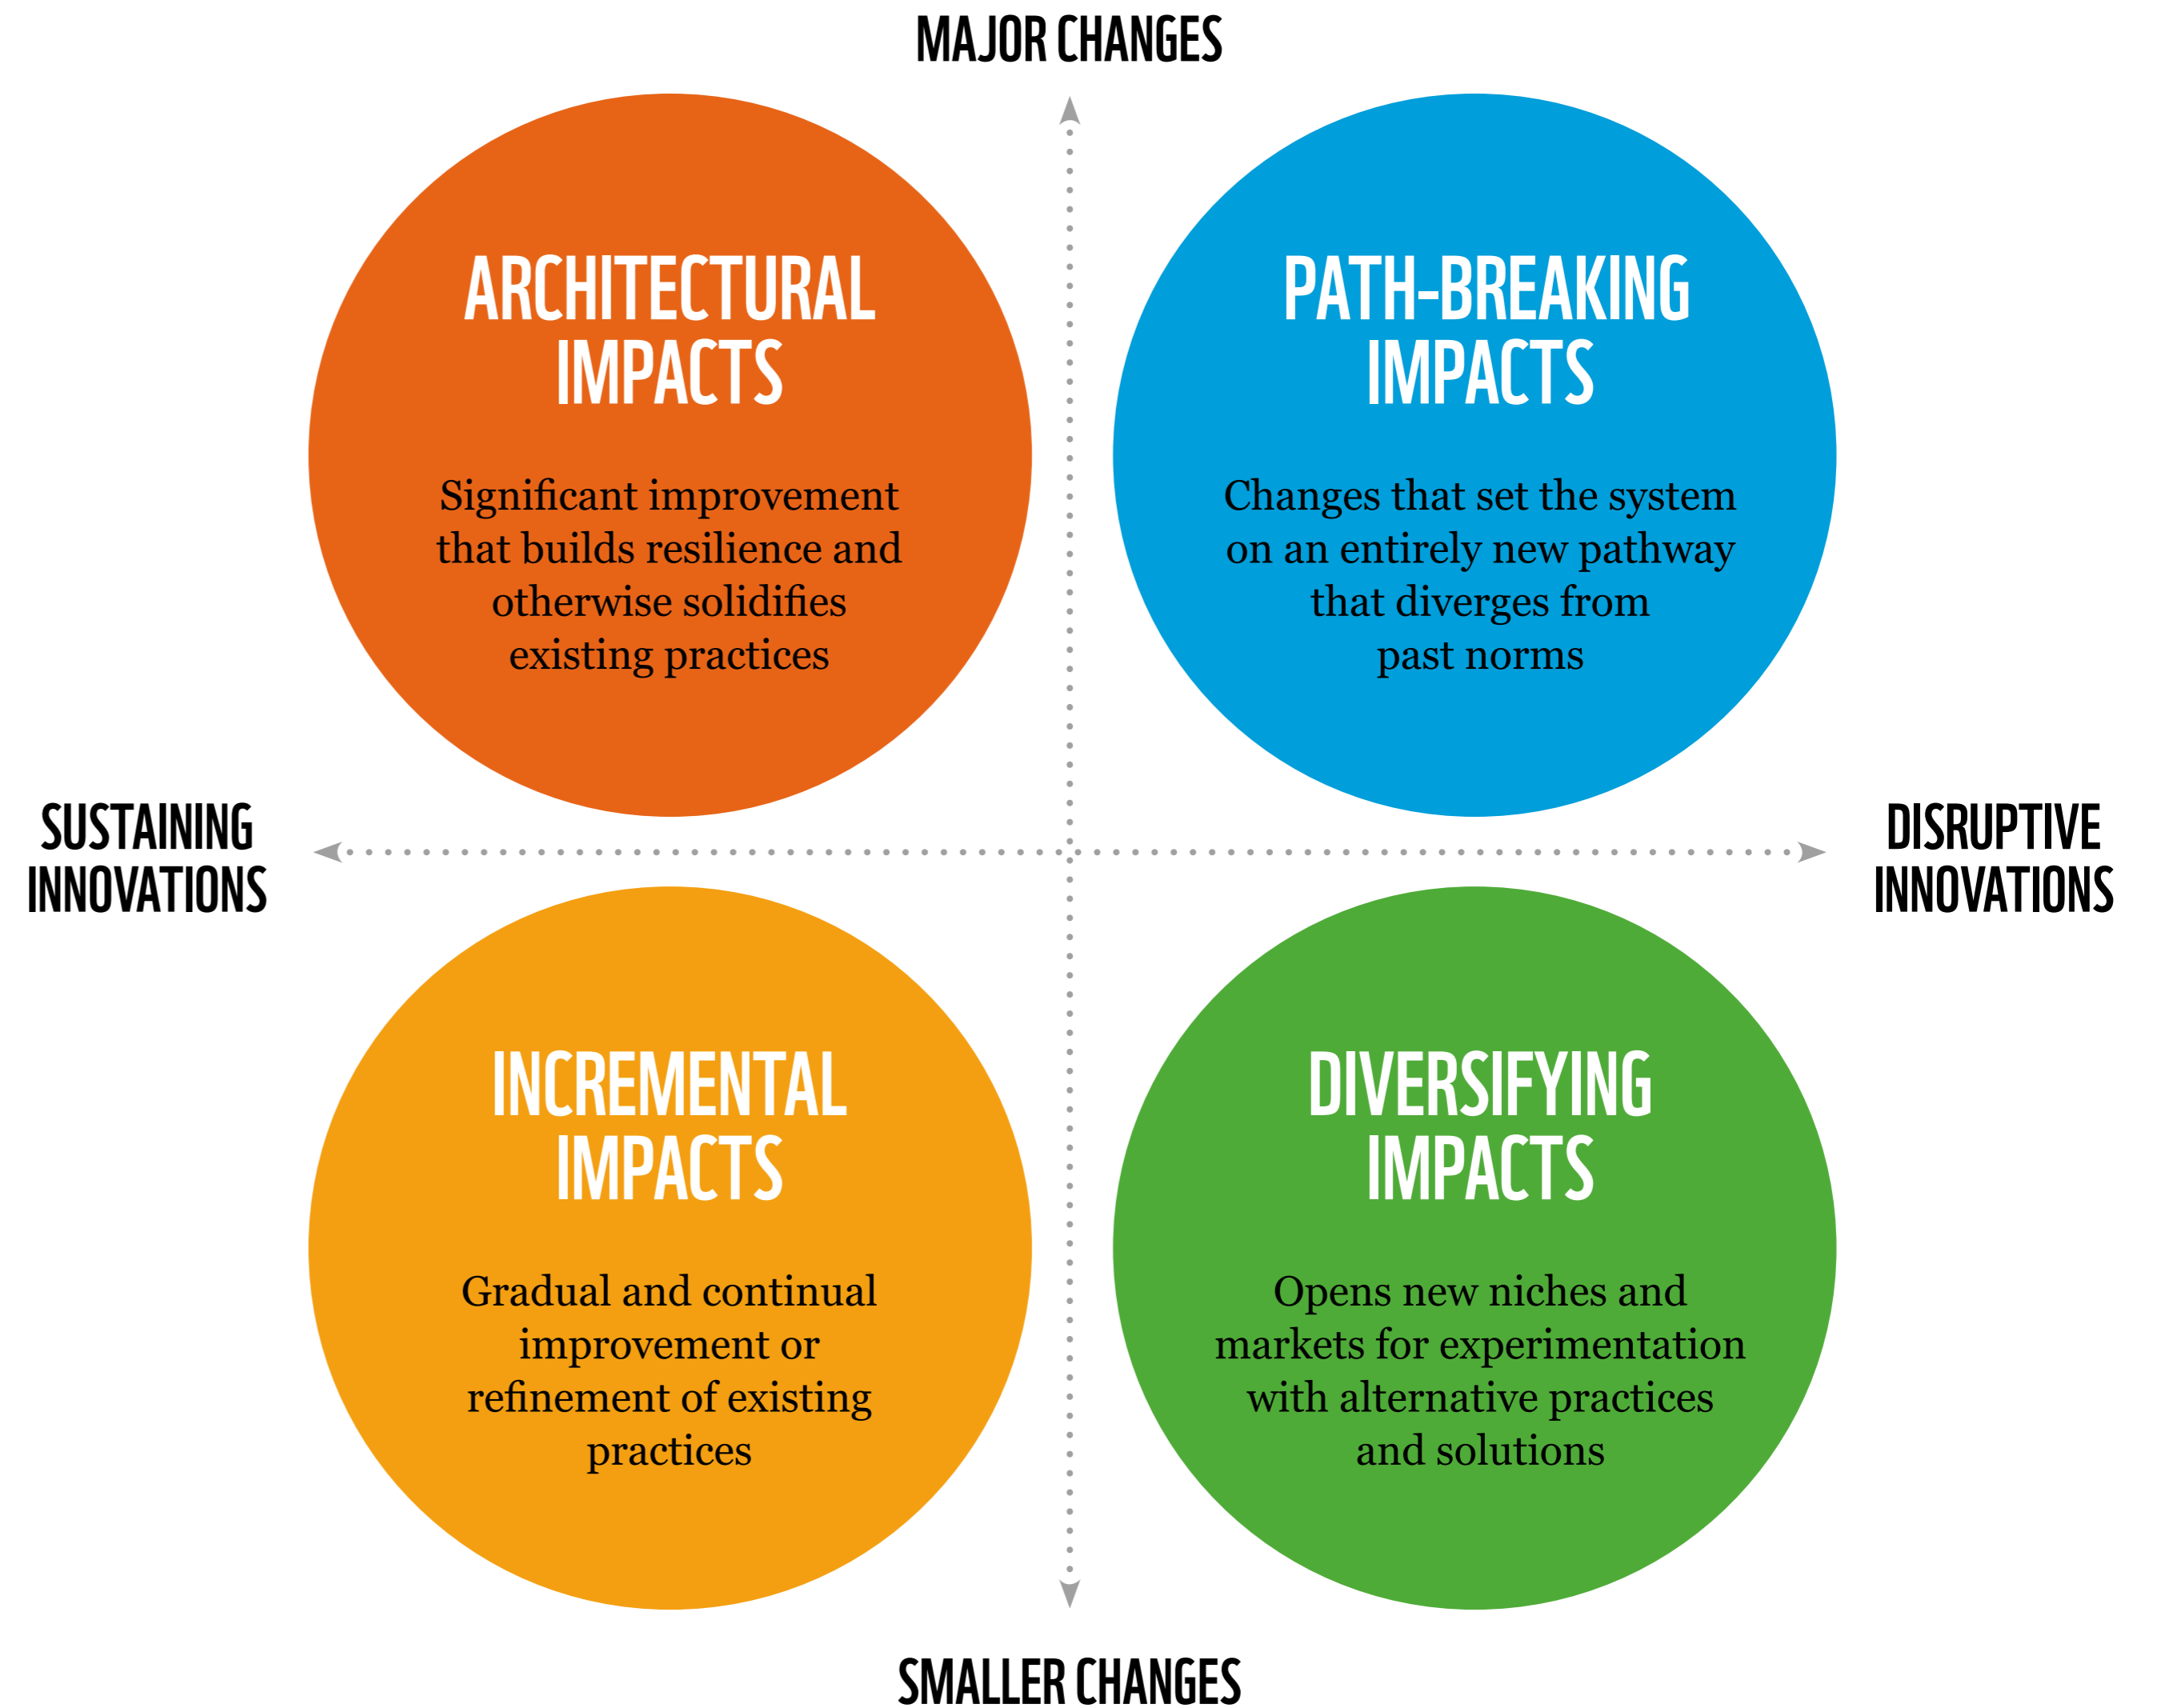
MAJOR CHANGES

ARCHITECTURAL IMPACTS

Significant improvement that builds resilience and otherwise solidifies existing practices

PATH-BREAKING IMPACTS

Changes that set the system on an entirely new pathway that diverges from past norms

SUSTAINING INNOVATIONS

DISRUPTIVE INNOVATIONS

INCREMENTAL IMPACTS

Gradual and continual improvement or refinement of existing practices

DIVERSIFYING IMPACTS

Opens new niches and markets for experimentation with alternative practices and solutions

SMALLER CHANGES